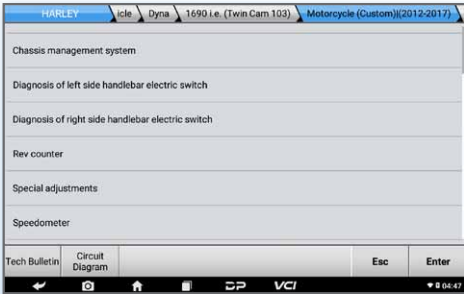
HARLEY icle Dyna 1690 i.e. (Twin Cam 103) Motorcycle (Custom)(2012-2017)

Chassis management system

Diagnosis of left side handlebar electric switch

Diagnosis of right side handlebar electric switch

Rev counter

Special adjustments

Speedometer

Tech Bulletin | Circuit Diagram | Esc | Enter

VCI 04:47